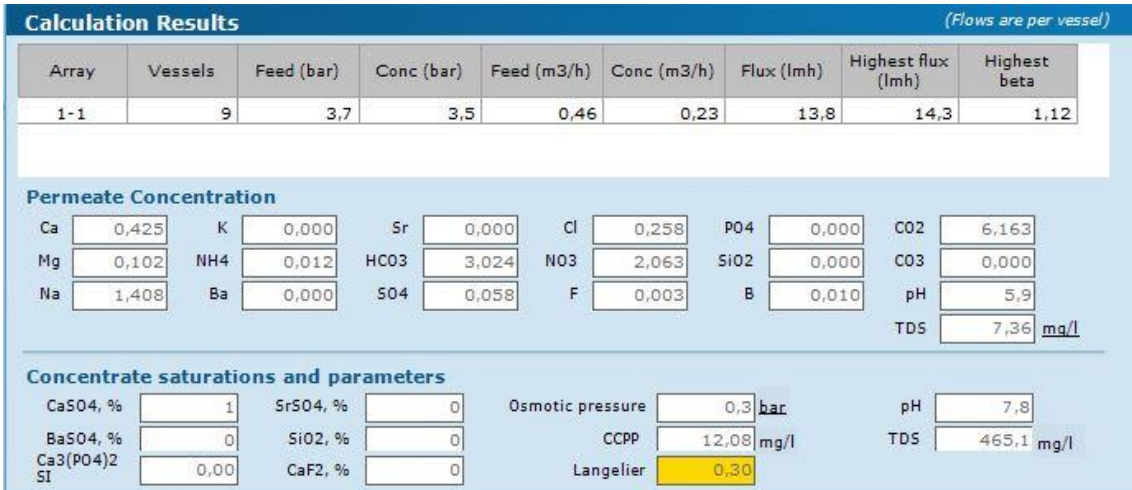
Calculation Results

(Flows are per vessel)

| Array | Vessels | Feed (bar) | Conc (bar) | Feed (m3/h) | Conc (m3/h) | Flux (lmh) | Highest flux (lmh) | Highest beta |
|---|---|---|---|---|---|---|---|---|
| 1-1 | 9 | 3,7 | 3,5 | 0,46 | 0,23 | 13,8 | 14,3 | 1,12 |

Permeate Concentration

| | | | | | | | | | | | |
|---|---|---|---|---|---|---|---|---|---|---|---|
| Ca | 0,425 | K | 0,000 | Sr | 0,000 | Cl | 0,258 | PO4 | 0,000 | CO2 | 6,163 |
| Mg | 0,102 | NH4 | 0,012 | HCO3 | 3,024 | NO3 | 2,063 | SiO2 | 0,000 | CO3 | 0,000 |
| Na | 1,408 | Ba | 0,000 | SO4 | 0,058 | F | 0,003 | B | 0,010 | pH | 5,9 |
| | | | | | | | | | | TDS | 7,36 mg/l |

Concentrate saturations and parameters

| | | | | | | | |
|---|---|---|---|---|---|---|---|
| CaSO4, % | 1 | SrSO4, % | 0 | Osmotic pressure | 0,3 bar | pH | 7,8 |
| BaSO4, % | 0 | SiO2, % | 0 | CCPP | 12,08 mg/l | TDS | 465,1 mg/l |
| Ca3(PO4)2 SI | 0,00 | CaF2, % | 0 | Langelier | 0,30 | | |